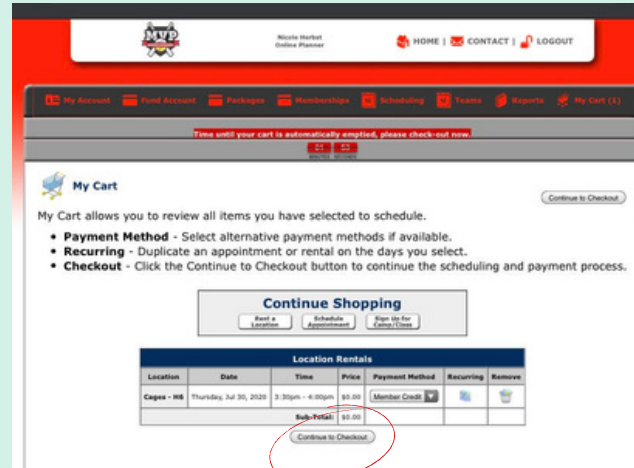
MVP

Nicole Herbst
Online Planner

HOME | CONTACT | LOGOUT

My Account | Fund Account | Packages | Memberships | Scheduling | Teams | Reports | My Cart (1)

Time until your cart is automatically emptied, please check-out now.

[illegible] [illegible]
MINUTES SECONDS

My Cart

Continue to Checkout

My Cart allows you to review all items you have selected to schedule.

• **Payment Method** - Select alternative payment methods if available.
• **Recurring** - Duplicate an appointment or rental on the days you select.
• **Checkout** - Click the Continue to Checkout button to continue the scheduling and payment process.

Continue Shopping

Rent a Location | Schedule Appointment | Sign Up for Camp/Class

| Location Rentals | | | | | | |
|---|---|---|---|---|---|---|
| Location | Date | Time | Price | Payment Method | Recurring | Remove |
| Cages - H6 | Thursday, Jul 30, 2020 | 3:30pm - 4:00pm | $0.00 | Member Credit | | |
| | | Sub-Total: | $0.00 | | | |

Continue to Checkout